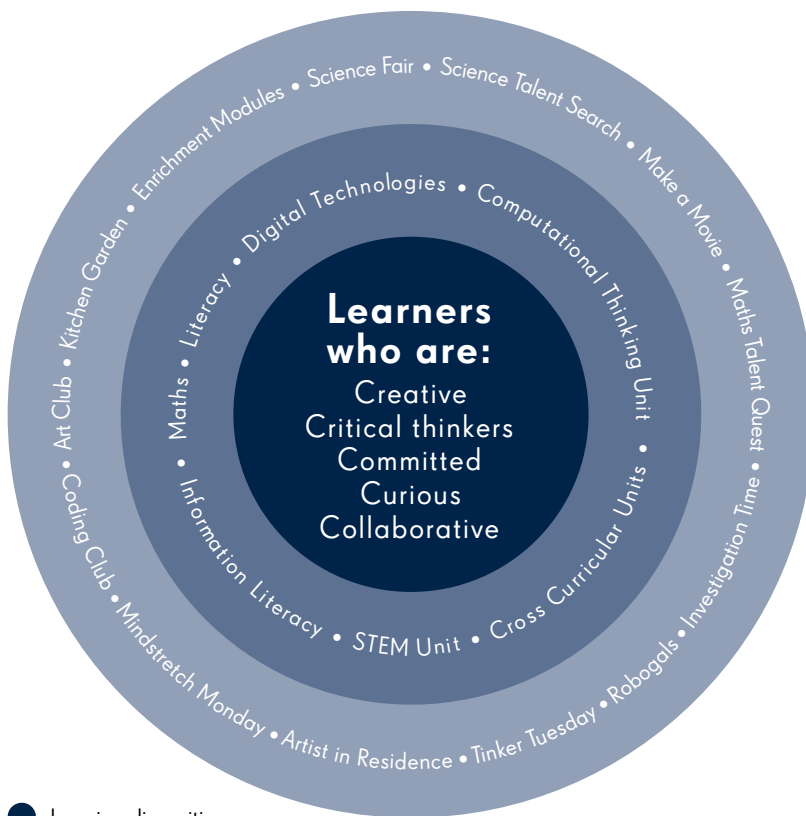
Learners who are:
Creative
Critical thinkers
Committed
Curious
Collaborative

Maths • Literacy • Digital Technologies • Computational Thinking Unit • Cross Curricular Units • STEM Unit • Information Literacy •

Art Club • Kitchen Garden • Enrichment Modules • Science Fair • Science Talent Search • Make a Movie • Maths Talent Quest • Investigation Time • Robogals • Tinker Tuesday • Artist in Residence • Mindstretch Monday • Coding Club •

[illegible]